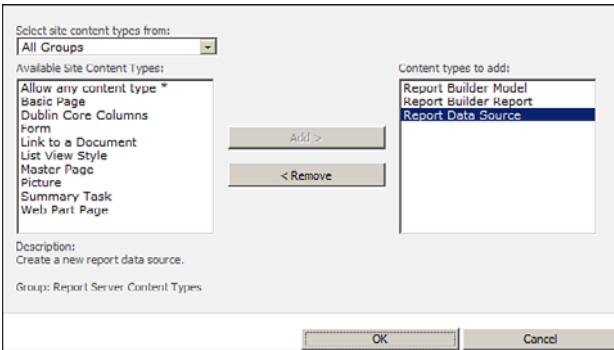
Select site content types from:
All Groups

Available Site Content Types:
Allow any content type *
Basic Page
Dublin Core Columns
Form
Link to a Document
List View Style
Master Page
Picture
Summary Task
Web Part Page

Add >
< Remove

Content types to add:
Report Builder Model
Report Builder Report
Report Data Source

Description:
Create a new report data source.

Group: Report Server Content Types

OK
Cancel